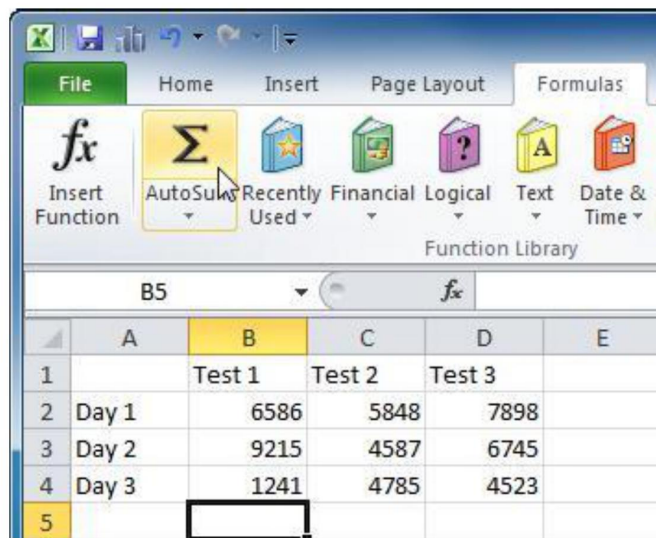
File Home Insert Page Layout Formulas

$fx$ Insert Function

$\Sigma$ AutoSum

Recently Used

Financial

Logical

Text

Date & Time

Function Library

B5

$fx$

|   | A | B | C | D | E |
|---|---|---|---|---|---|
| 1 |  | Test 1 | Test 2 | Test 3 |  |
| 2 | Day 1 | 6586 | 5848 | 7898 |  |
| 3 | Day 2 | 9215 | 4587 | 6745 |  |
| 4 | Day 3 | 1241 | 4785 | 4523 |  |
| 5 |  |  |  |  |  |